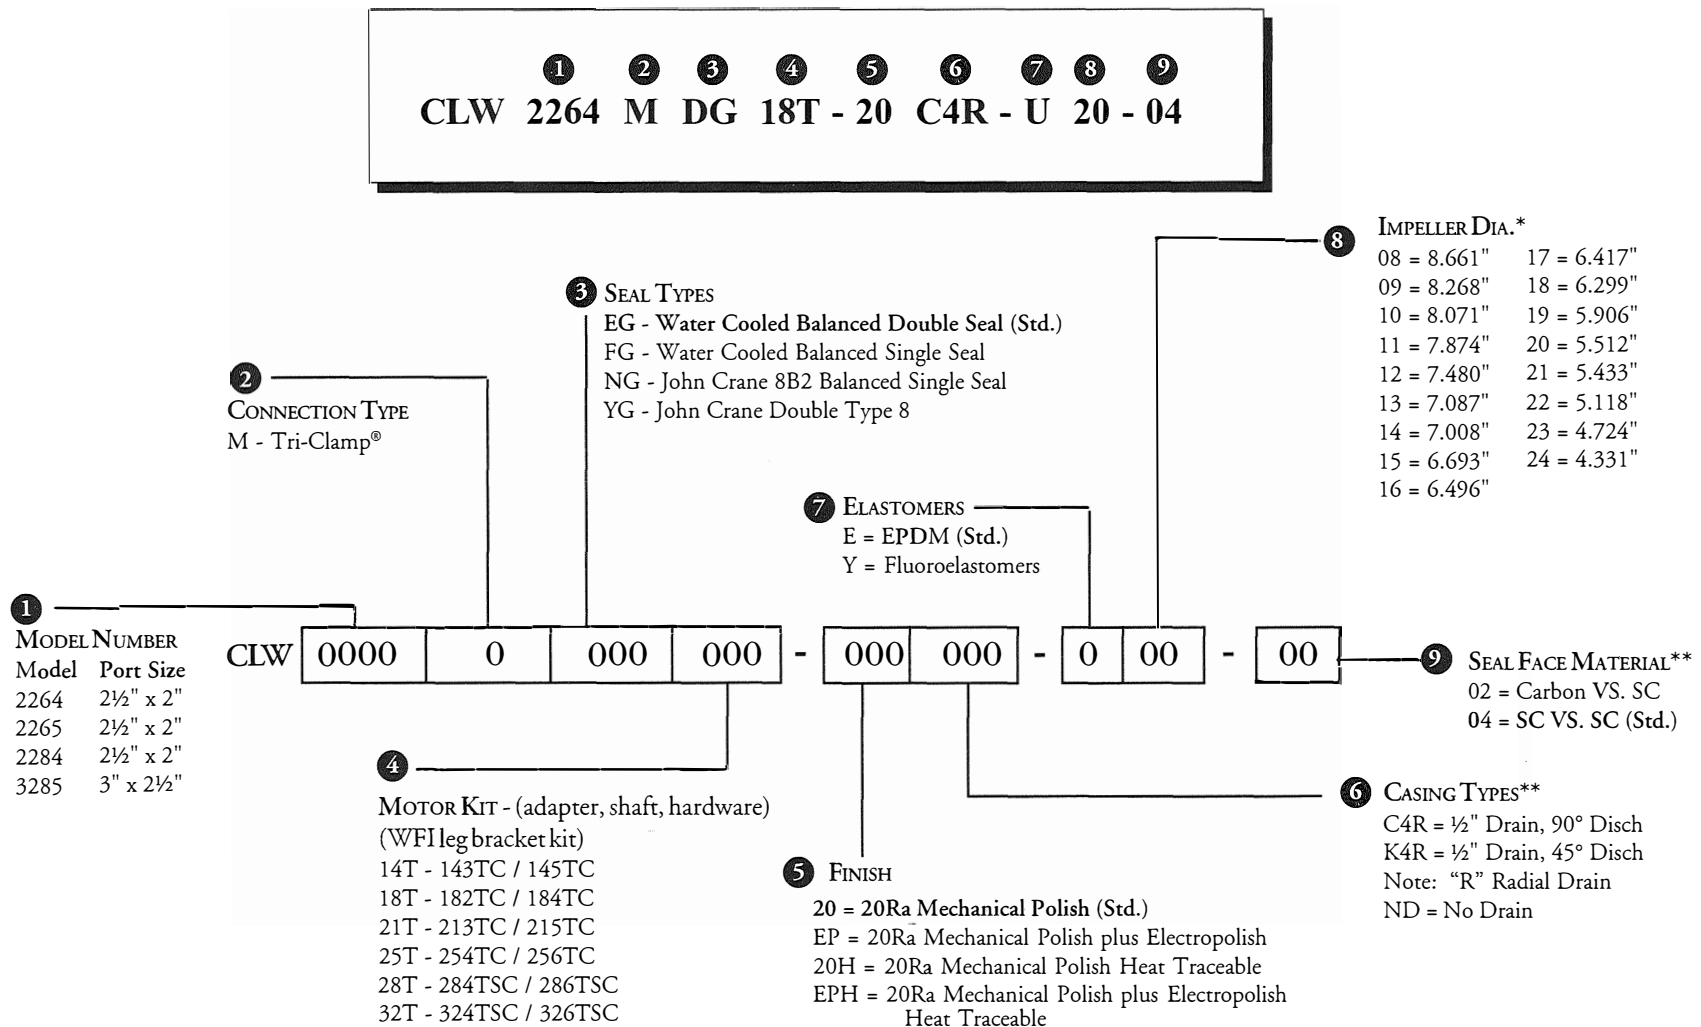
① ② ③ ④ ⑤ ⑥ ⑦ ⑧ ⑨
CLW 2264 M DG 18T - 20 C4R - U 20 - 04

⑧ IMPELLER DIA.*
| | |
|---|---|
| 08 = 8.661" | 17 = 6.417" |
| 09 = 8.268" | 18 = 6.299" |
| 10 = 8.071" | 19 = 5.906" |
| 11 = 7.874" | 20 = 5.512" |
| 12 = 7.480" | 21 = 5.433" |
| 13 = 7.087" | 22 = 5.118" |
| 14 = 7.008" | 23 = 4.724" |
| 15 = 6.693" | 24 = 4.331" |
| 16 = 6.496" | |

③ SEAL TYPES
EG - Water Cooled Balanced Double Seal (Std.)
FG - Water Cooled Balanced Single Seal
NG - John Crane 8B2 Balanced Single Seal
YG - John Crane Double Type 8

② CONNECTION TYPE
M - Tri-Clamp®

⑦ ELASTOMERS
E = EPDM (Std.)
Y = Fluoroelastomers

① MODEL NUMBER
| Model | Port Size |
|---|---|
| 2264 | 2½" x 2" |
| 2265 | 2½" x 2" |
| 2284 | 2½" x 2" |
| 3285 | 3" x 2½" |

CLW 0000 0 000 000 - 000 000 - 0 00 - 00

⑨ SEAL FACE MATERIAL**
02 = Carbon VS. SC
04 = SC VS. SC (Std.)

④ MOTOR KIT - (adapter, shaft, hardware)
(WFI leg bracket kit)
14T - 143TC / 145TC
18T - 182TC / 184TC
21T - 213TC / 215TC
25T - 254TC / 256TC
28T - 284TSC / 286TSC
32T - 324TSC / 326TSC

⑥ CASING TYPES**
C4R = ½" Drain, 90° Disch
K4R = ½" Drain, 45° Disch
Note: "R" Radial Drain
ND = No Drain

⑤ FINISH
20 = 20Ra Mechanical Polish (Std.)
EP = 20Ra Mechanical Polish plus Electropolish
20H = 20Ra Mechanical Polish Heat Traceable
EPH = 20Ra Mechanical Polish plus Electropolish Heat Traceable